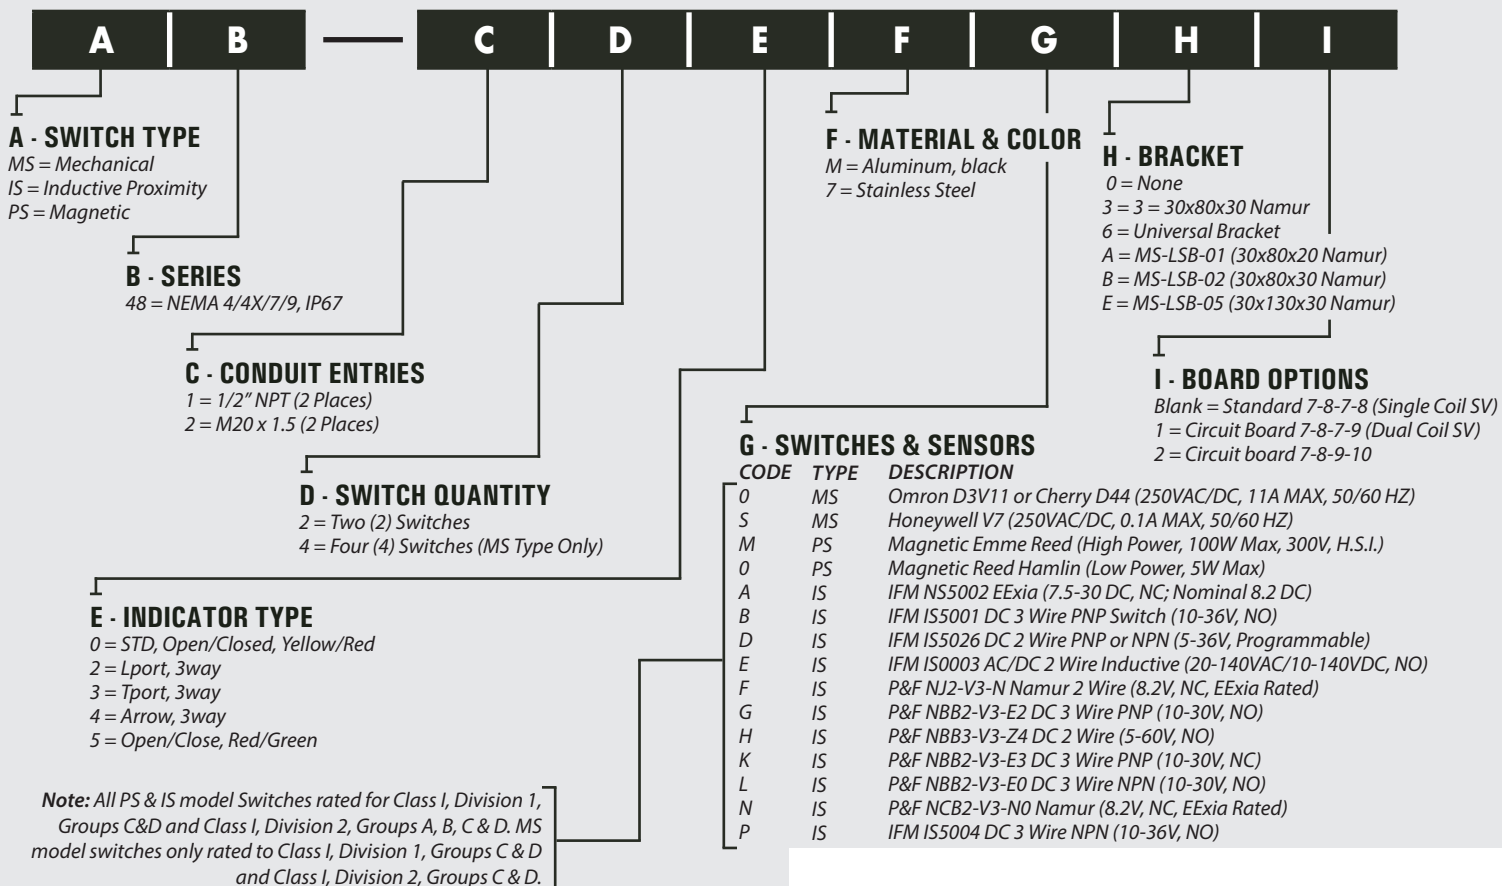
A | B — C | D | E | F | G | H | I

A - SWITCH TYPE
MS = Mechanical
IS = Inductive Proximity
PS = Magnetic

B - SERIES
48 = NEMA 4/4X/7/9, IP67

C - CONDUIT ENTRIES
1 = 1/2" NPT (2 Places)
2 = M20 x 1.5 (2 Places)

D - SWITCH QUANTITY
2 = Two (2) Switches
4 = Four (4) Switches (MS Type Only)

E - INDICATOR TYPE
0 = STD, Open/Closed, Yellow/Red
2 = Lport, 3way
3 = Tport, 3way
4 = Arrow, 3way
5 = Open/Close, Red/Green

Note: All PS & IS model Switches rated for Class I, Division 1, Groups C&D and Class I, Division 2, Groups A, B, C & D. MS model switches only rated to Class I, Division 1, Groups C & D and Class I, Division 2, Groups C & D.

F - MATERIAL & COLOR
M = Aluminum, black
7 = Stainless Steel

H - BRACKET
0 = None
3 = 3 = 30x80x30 Namur
6 = Universal Bracket
A = MS-LSB-01 (30x80x20 Namur)
B = MS-LSB-02 (30x80x30 Namur)
E = MS-LSB-05 (30x130x30 Namur)

I - BOARD OPTIONS
Blank = Standard 7-8-7-8 (Single Coil SV)
1 = Circuit Board 7-8-7-9 (Dual Coil SV)
2 = Circuit board 7-8-9-10

G - SWITCHES & SENSORS

| CODE | TYPE | DESCRIPTION |
|---|---|---|
| 0 | MS | Omron D3V11 or Cherry D44 (250VAC/DC, 11A MAX, 50/60 HZ) |
| S | MS | Honeywell V7 (250VAC/DC, 0.1A MAX, 50/60 HZ) |
| M | PS | Magnetic Emme Reed (High Power, 100W Max, 300V, H.S.I.) |
| 0 | PS | Magnetic Reed Hamlin (Low Power, 5W Max) |
| A | IS | IFM NS5002 EExia (7.5-30 DC, NC; Nominal 8.2 DC) |
| B | IS | IFM IS5001 DC 3 Wire PNP Switch (10-36V, NO) |
| D | IS | IFM IS5026 DC 2 Wire PNP or NPN (5-36V, Programmable) |
| E | IS | IFM IS0003 AC/DC 2 Wire Inductive (20-140VAC/10-140VDC, NO) |
| F | IS | P&F NJ2-V3-N Namur 2 Wire (8.2V, NC, EExia Rated) |
| G | IS | P&F NBB2-V3-E2 DC 3 Wire PNP (10-30V, NO) |
| H | IS | P&F NBB3-V3-Z4 DC 2 Wire (5-60V, NO) |
| K | IS | P&F NBB2-V3-E3 DC 3 Wire PNP (10-30V, NC) |
| L | IS | P&F NBB2-V3-E0 DC 3 Wire NPN (10-30V, NO) |
| N | IS | P&F NCB2-V3-N0 Namur (8.2V, NC, EExia Rated) |
| P | IS | IFM IS5004 DC 3 Wire NPN (10-36V, NO) |